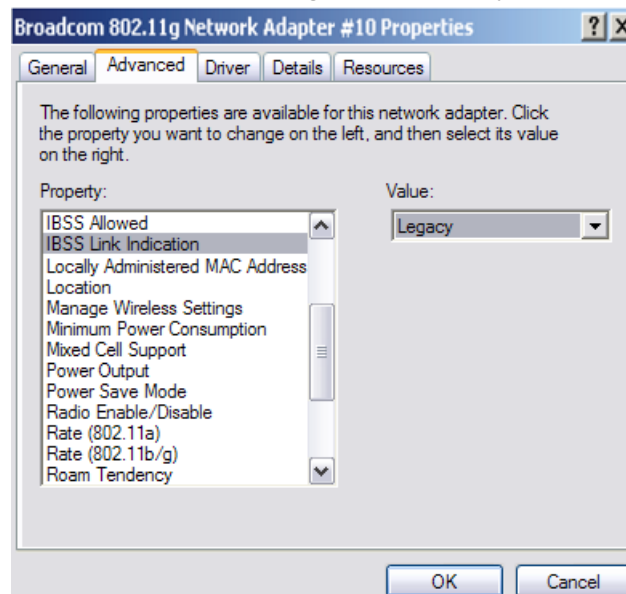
Broadcom 802.11g Network Adapter #10 Properties ? X

General Advanced Driver Details Resources

The following properties are available for this network adapter. Click the property you want to change on the left, and then select its value on the right.

Property:

IBSS Allowed
IBSS Link Indication
Locally Administered MAC Address
Location
Manage Wireless Settings
Minimum Power Consumption
Mixed Cell Support
Power Output
Power Save Mode
Radio Enable/Disable
Rate (802.11a)
Rate (802.11b/g)
Roam Tendency

Value:

Legacy

OK Cancel